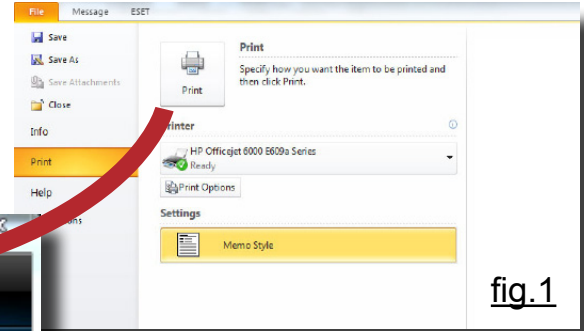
File
Message
ESET

Save
Save As
Save Attachments
Close
Info
Print
Help
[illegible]ons

Print
Print
Specify how you want the item to be printed and then click Print.

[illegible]rinter
HP Officejet 6000 E609a Series
Ready
Print Options

Settings
Memo Style

fig.1